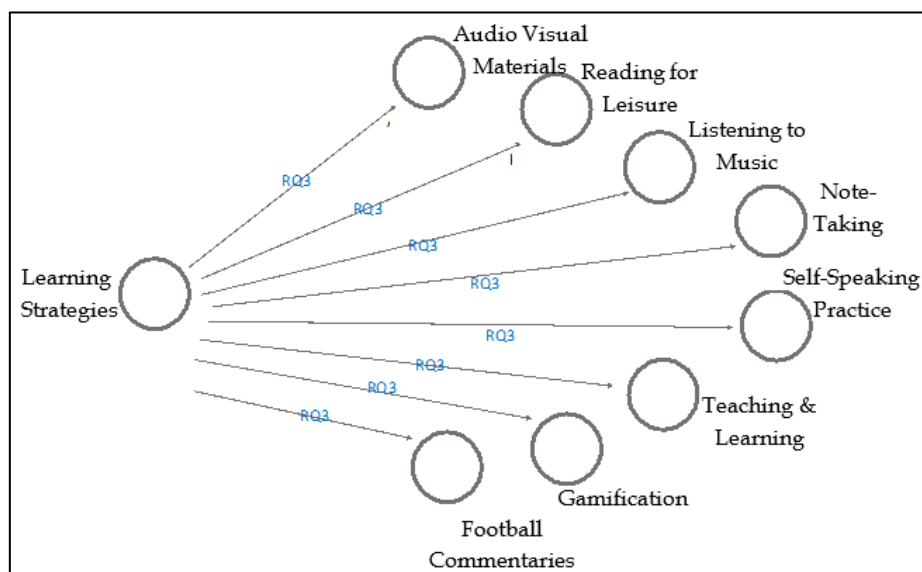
Learning Strategies

RQ3
Audio Visual Materials

RQ3
Reading for Leisure

RQ3
Listening to Music

RQ3
Note-Taking

RQ3
Self-Speaking Practice

RQ3
Teaching & Learning

RQ3
Gamification

RQ3
Football Commentaries